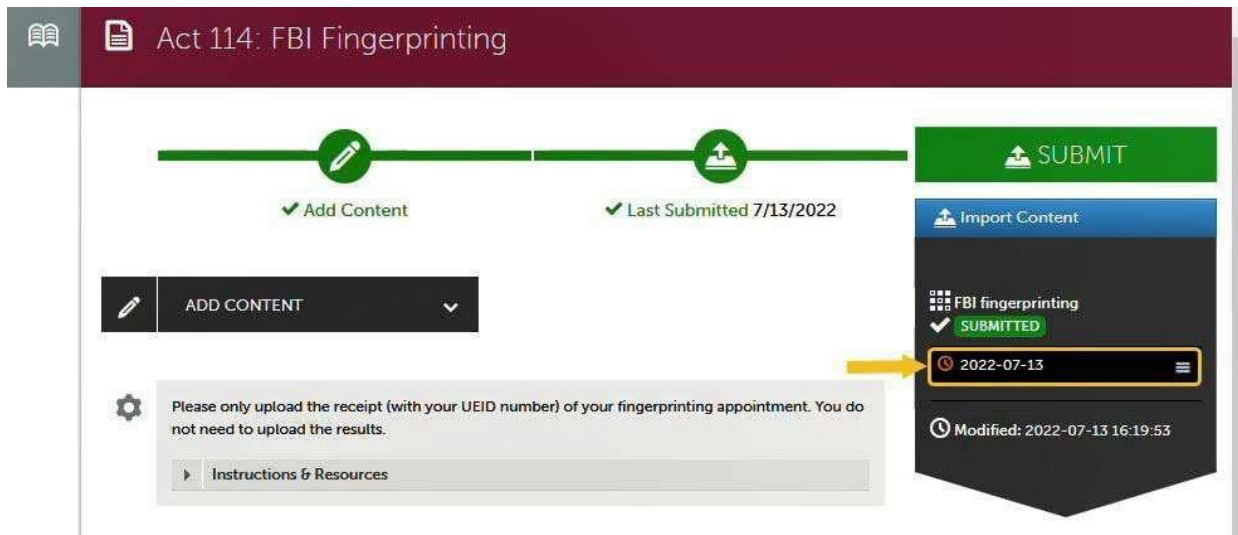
Act 114: FBI Fingerprinting

SUBMIT

Add Content

Last Submitted 7/13/2022

Import Content

ADD CONTENT

FBI fingerprinting

SUBMITTED

2022-07-13

Please only upload the receipt (with your UEID number) of your fingerprinting appointment. You do not need to upload the results.

Modified: 2022-07-13 16:19:53

Instructions & Resources